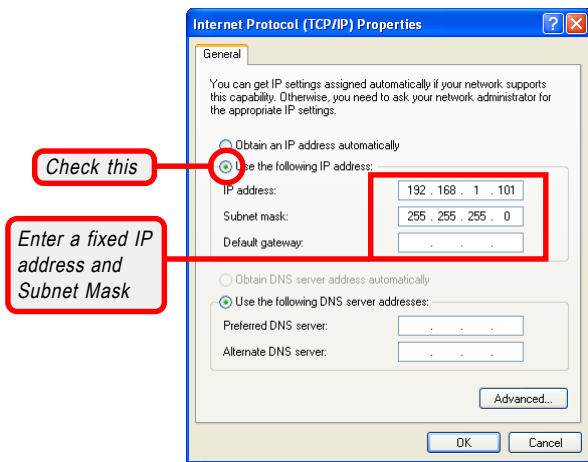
Internet Protocol (TCP/IP) Properties

General

You can get IP settings assigned automatically if your network supports this capability. Otherwise, you need to ask your network administrator for the appropriate IP settings.

Obtain an IP address automatically

Check this

Use the following IP address:

IP address: 192 . 168 . 1 . 101

Subnet mask: 255 . 255 . 255 . 0

Default gateway: . . .

Enter a fixed IP address and Subnet Mask

Obtain DNS server address automatically

Use the following DNS server addresses:

Preferred DNS server: . . .

Alternate DNS server: . . .

Advanced...

OK

Cancel